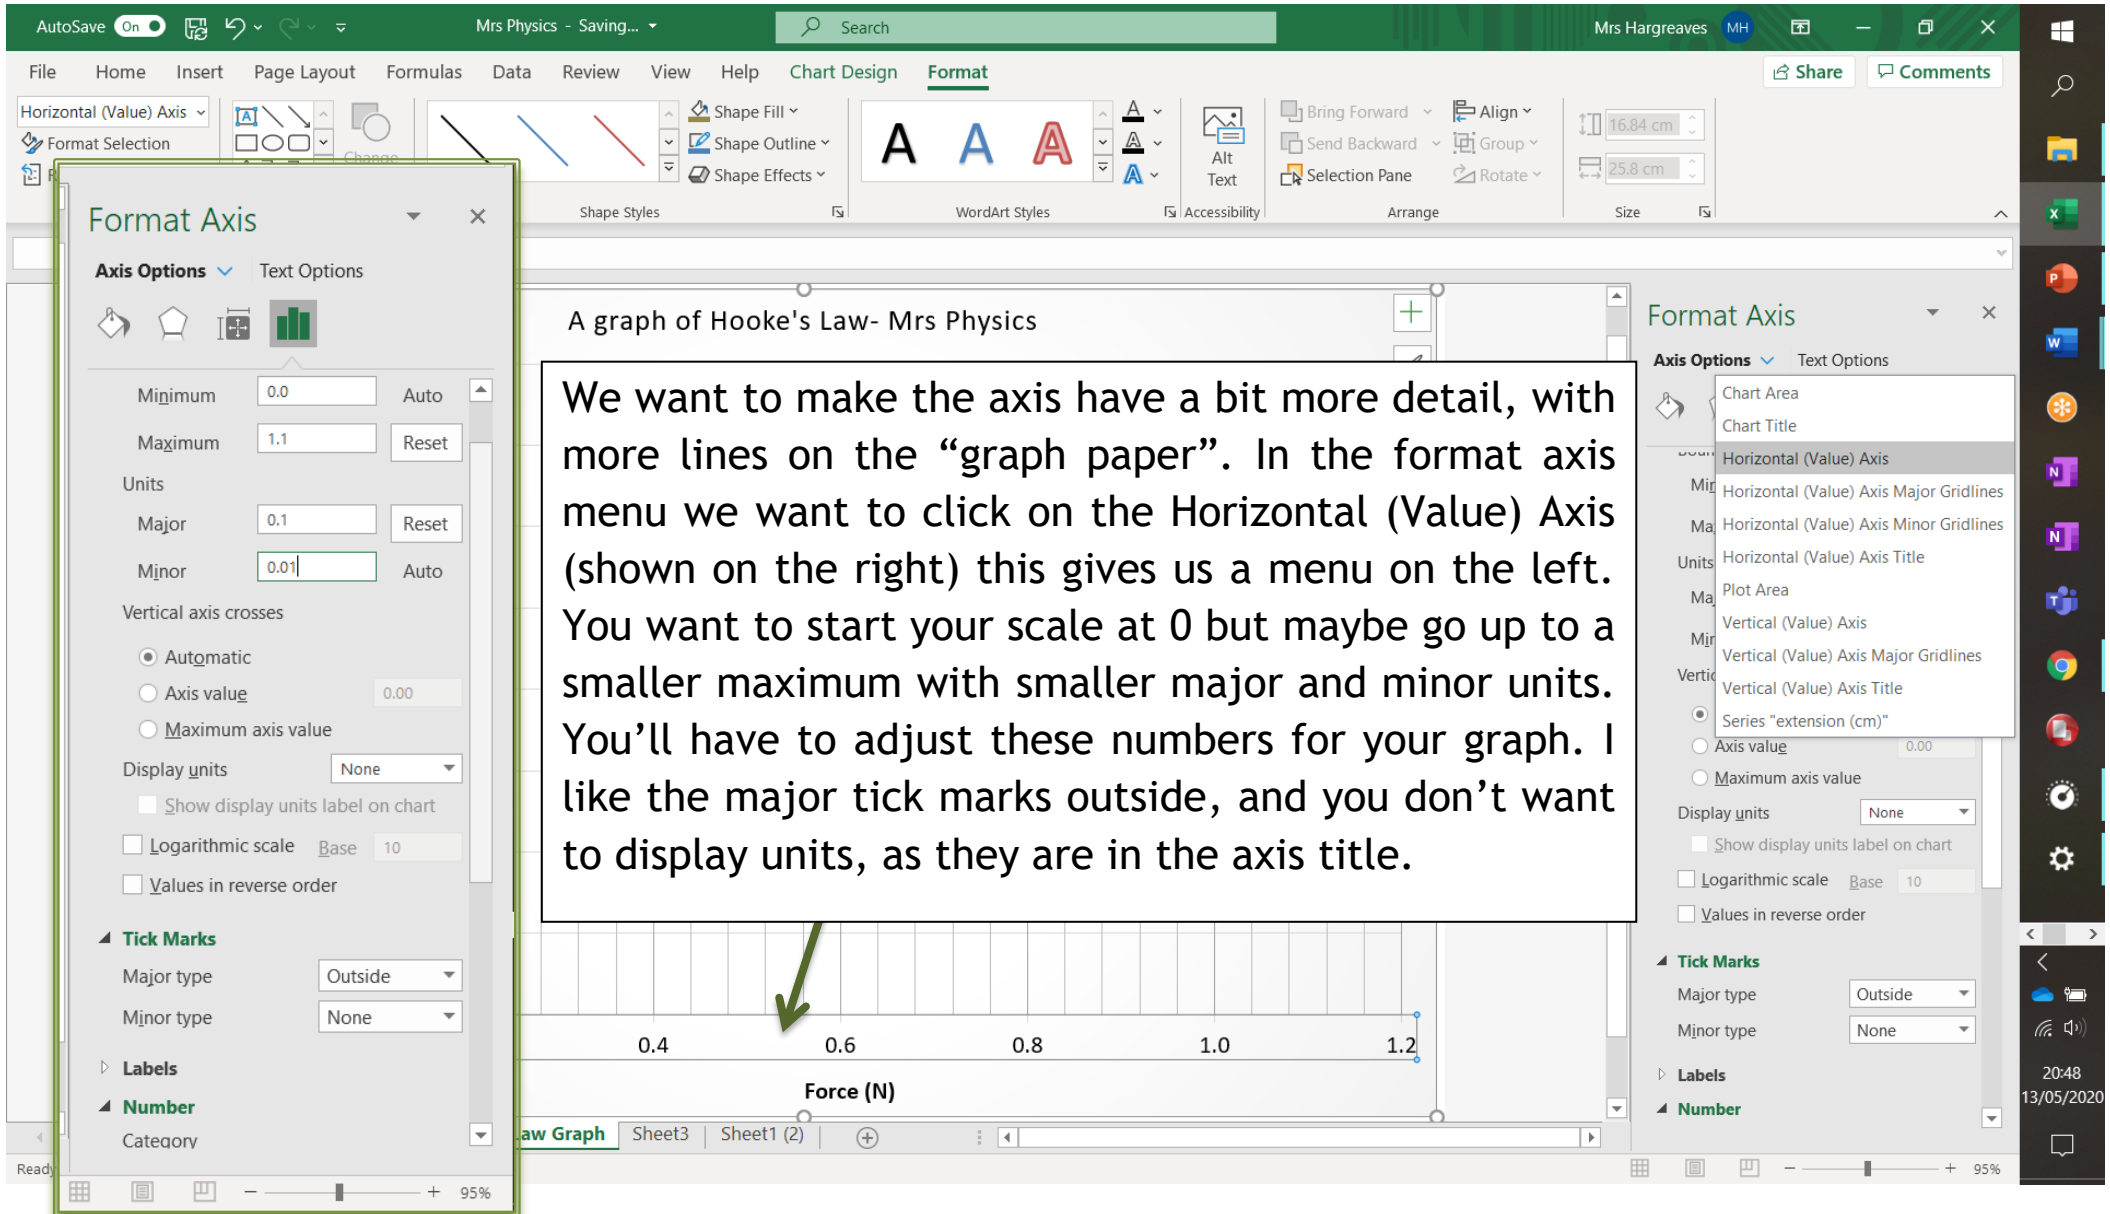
AutoSave On Mrs Physics - Saving... Search Mrs Hargreaves MH

File Home Insert Page Layout Formulas Data Review View Help Chart Design Format Share Comments

Horizontal (Value) Axis
Format Selection
Shape Fill
Shape Outline
Shape Effects
Shape Styles
WordArt Styles
Alt Text
Accessibility
Bring Forward
Send Backward
Selection Pane
Align
Group
Rotate
Arrange
16.84 cm
25.8 cm
Size

Format Axis
Axis Options Text Options
Minimum 0.0 Auto
Maximum 1.1 Reset
Units
Major 0.1 Reset
Minor 0.01 Auto
Vertical axis crosses
Automatic
Axis value 0.00
Maximum axis value
Display units None
Show display units label on chart
Logarithmic scale Base 10
Values in reverse order
Tick Marks
Major type Outside
Minor type None
Labels
Number
Category

A graph of Hooke's Law- Mrs Physics

We want to make the axis have a bit more detail, with more lines on the “graph paper”. In the format axis menu we want to click on the Horizontal (Value) Axis (shown on the right) this gives us a menu on the left. You want to start your scale at 0 but maybe go up to a smaller maximum with smaller major and minor units. You’ll have to adjust these numbers for your graph. I like the major tick marks outside, and you don’t want to display units, as they are in the axis title.

0.4 0.6 0.8 1.0 1.2
Force (N)

aw Graph Sheet3 Sheet1 (2)

Format Axis
Axis Options Text Options
Chart Area
Chart Title
Horizontal (Value) Axis
Horizontal (Value) Axis Major Gridlines
Horizontal (Value) Axis Minor Gridlines
Horizontal (Value) Axis Title
Plot Area
Vertical (Value) Axis
Vertical (Value) Axis Major Gridlines
Vertical (Value) Axis Title
Series "extension (cm)"
Mi
Ma
Units
Ma
Mi
Verti
Axis value 0.00
Maximum axis value
Display units None
Show display units label on chart
Logarithmic scale Base 10
Values in reverse order
Tick Marks
Major type Outside
Minor type None
Labels
Number

Ready 95% 95%
20:48
13/05/2020